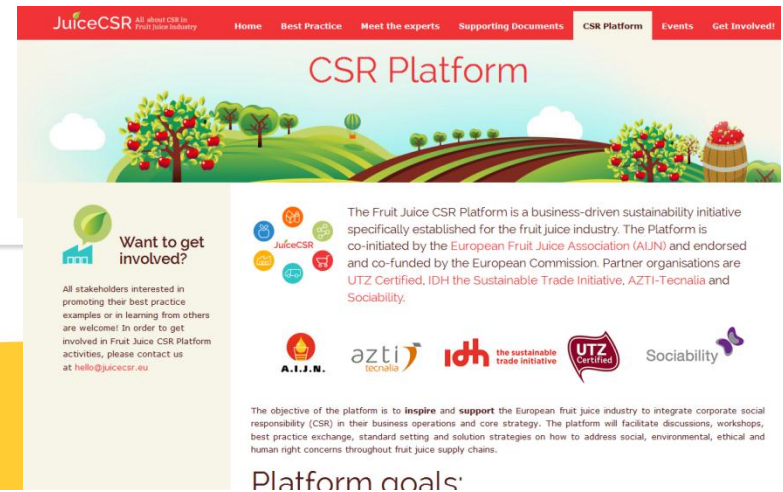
JuiceCSR All about CSR in Fruit Juice Industry

Home | Best Practice | Meet the experts | Supporting Documents | CSR Platform | Events | Get Involved!

CSR Platform

Want to get involved?

All stakeholders interested in promoting their best practice examples or in learning from others are welcome! In order to get involved in Fruit Juice CSR Platform activities, please contact us at hello@juicecsr.eu

JuiceCSR

The Fruit Juice CSR Platform is a business-driven sustainability initiative specifically established for the fruit juice industry. The Platform is co-initiated by the European Fruit Juice Association (AIJN) and endorsed and co-funded by the European Commission. Partner organisations are UTZ Certified, IDH the Sustainable Trade Initiative, AZTI-Tecnalia and Sociability.

A.I.J.N.

azti tecnalia

idh the sustainable trade initiative

UTZ Certified

Sociability

The objective of the platform is to inspire and support the European fruit juice industry to integrate corporate social responsibility (CSR) in their business operations and core strategy. The platform will facilitate discussions, workshops, best practice exchange, standard setting and solution strategies on how to address social, environmental, ethical and human right concerns throughout fruit juice supply chains.

Platform goals: